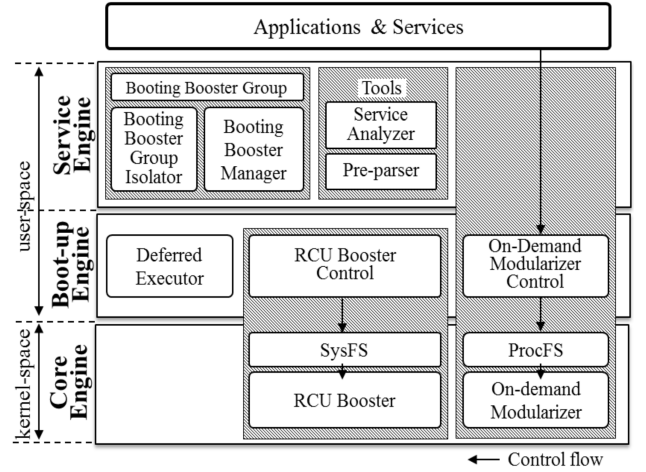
Applications & Services

user-space

Service Engine

Booting Booster Group

Booting Booster Group Isolator

Booting Booster Manager

Tools

Service Analyzer

Pre-parser

Boot-up Engine

Deferred Executor

RCU Booster Control

On-Demand Modularizer Control

kernel-space

Core Engine

SysFS

RCU Booster

ProcFS

On-demand Modularizer

Control flow